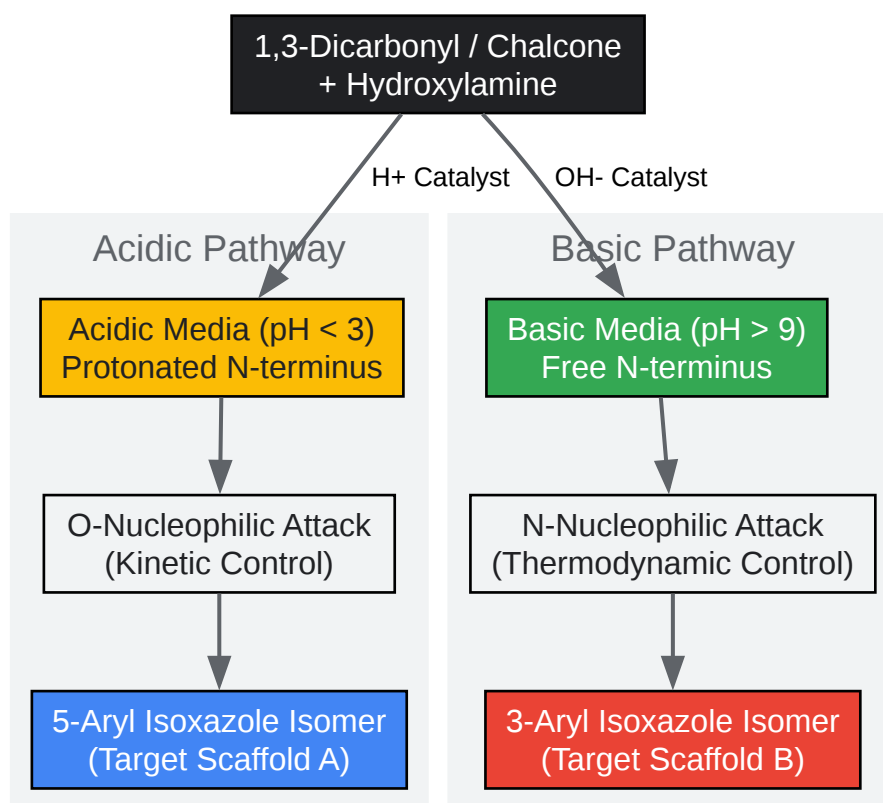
1,3-Dicarbonyl / Chalcone
+ Hydroxylamine

H+ Catalyst

OH- Catalyst

Acidic Pathway

Acidic Media (pH < 3)
Protonated N-terminus

O-Nucleophilic Attack
(Kinetic Control)

5-Aryl Isoxazole Isomer
(Target Scaffold A)

Basic Pathway

Basic Media (pH > 9)
Free N-terminus

N-Nucleophilic Attack
(Thermodynamic Control)

3-Aryl Isoxazole Isomer
(Target Scaffold B)